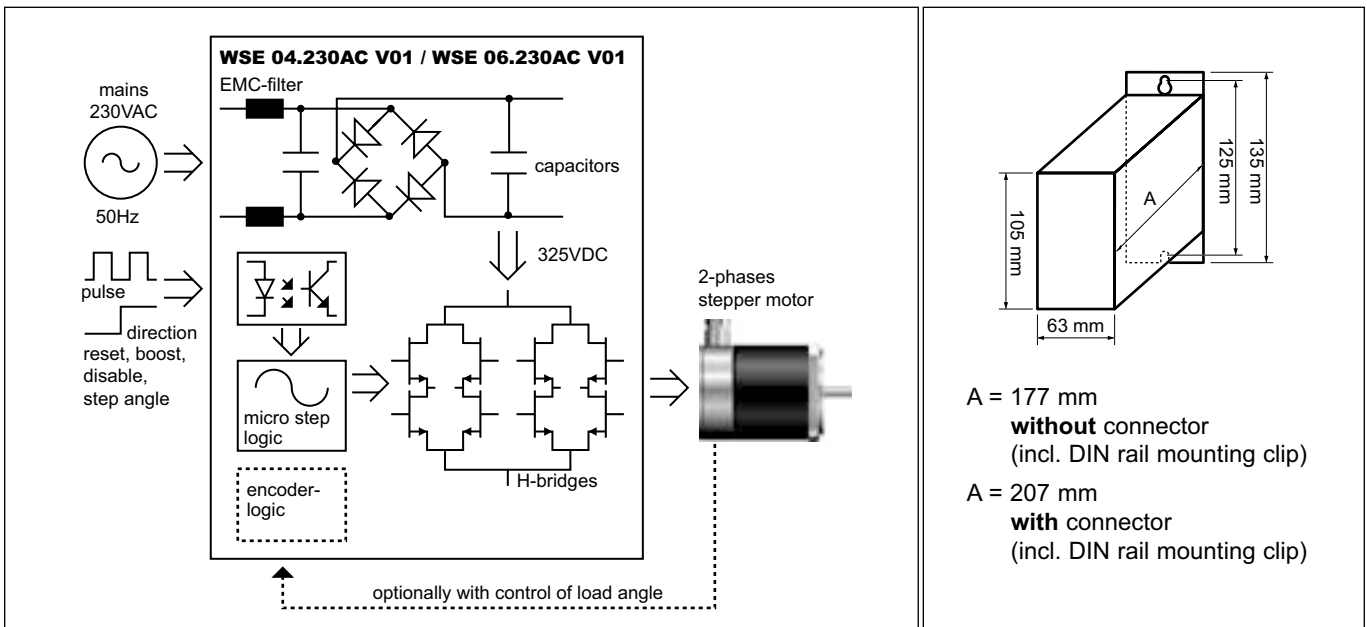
WSE 04.230AC V01 / WSE 06.230AC V01

EMC-filter

mains
230VAC

50Hz

capacitors

325VDC

pulse

direction

reset, boost, disable, step angle

micro step logic

encoder-logic

H-bridges

2-phases stepper motor

optionally with control of load angle

135 mm

125 mm

105 mm

A

63 mm

A = 177 mm
**without** connector
(incl. DIN rail mounting clip)

A = 207 mm
**with** connector
(incl. DIN rail mounting clip)